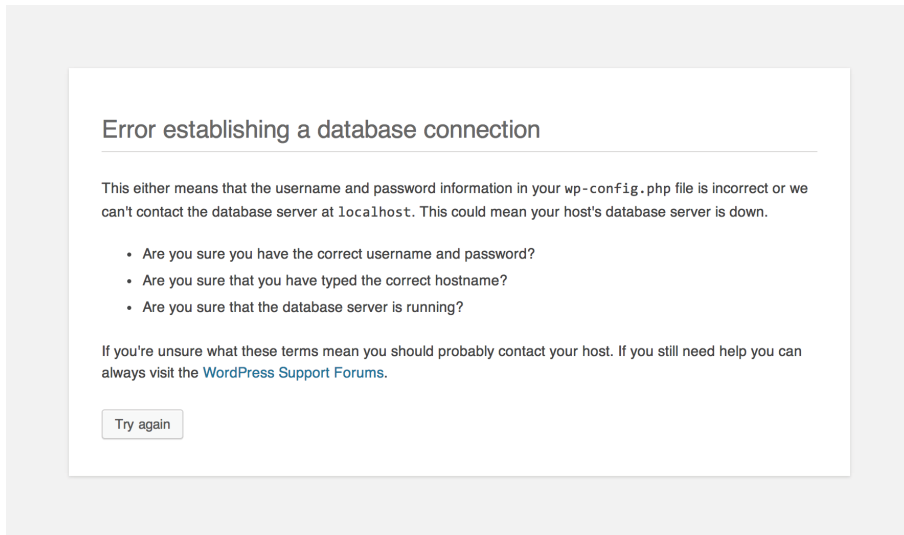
Error establishing a database connection

This either means that the username and password information in your wp-config.php file is incorrect or we can't contact the database server at localhost. This could mean your host's database server is down.

- Are you sure you have the correct username and password?
- Are you sure that you have typed the correct hostname?
- Are you sure that the database server is running?

If you're unsure what these terms mean you should probably contact your host. If you still need help you can always visit the WordPress Support Forums.

Try again